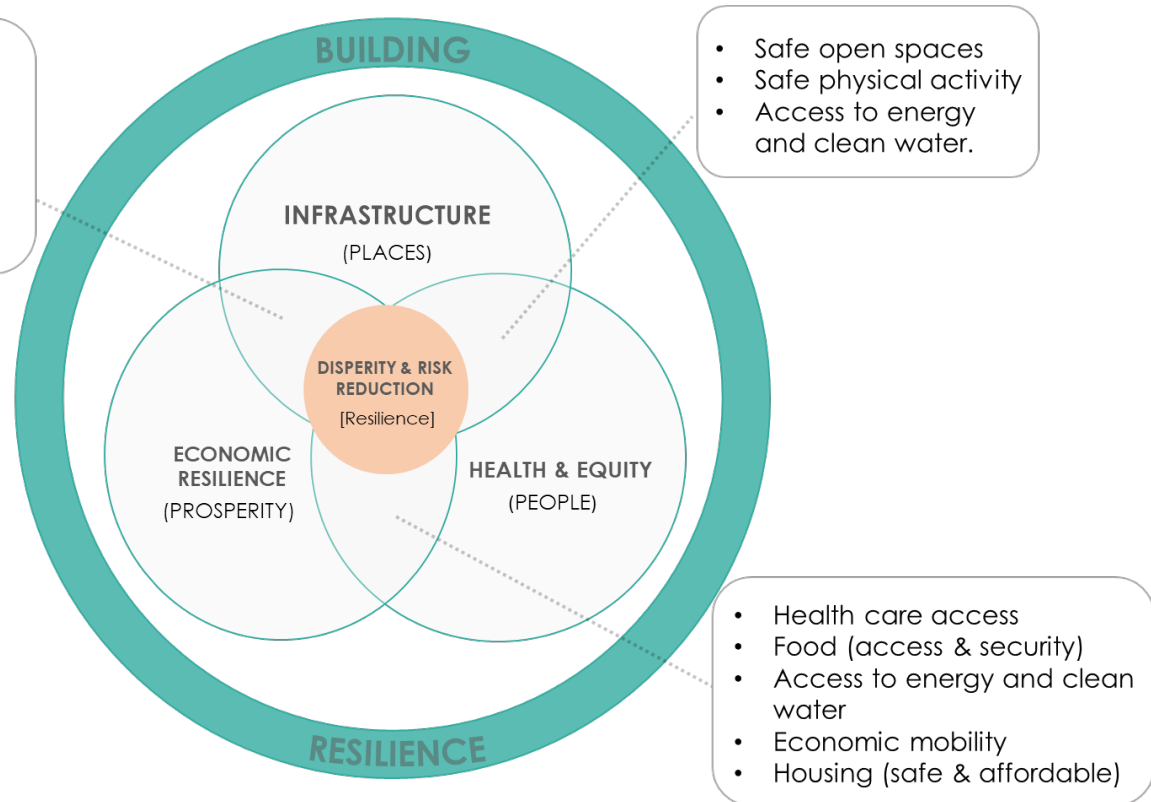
BUILDING

- Safe open spaces
- Safe physical activity
- Access to energy and clean water.

INFRASTRUCTURE
(PLACES)

DISPERITY & RISK REDUCTION
[Resilience]

ECONOMIC RESILIENCE
(PROSPERITY)

HEALTH & EQUITY
(PEOPLE)

- Health care access
- Food (access & security)
- Access to energy and clean water
- Economic mobility
- Housing (safe & affordable)

RESILIENCE